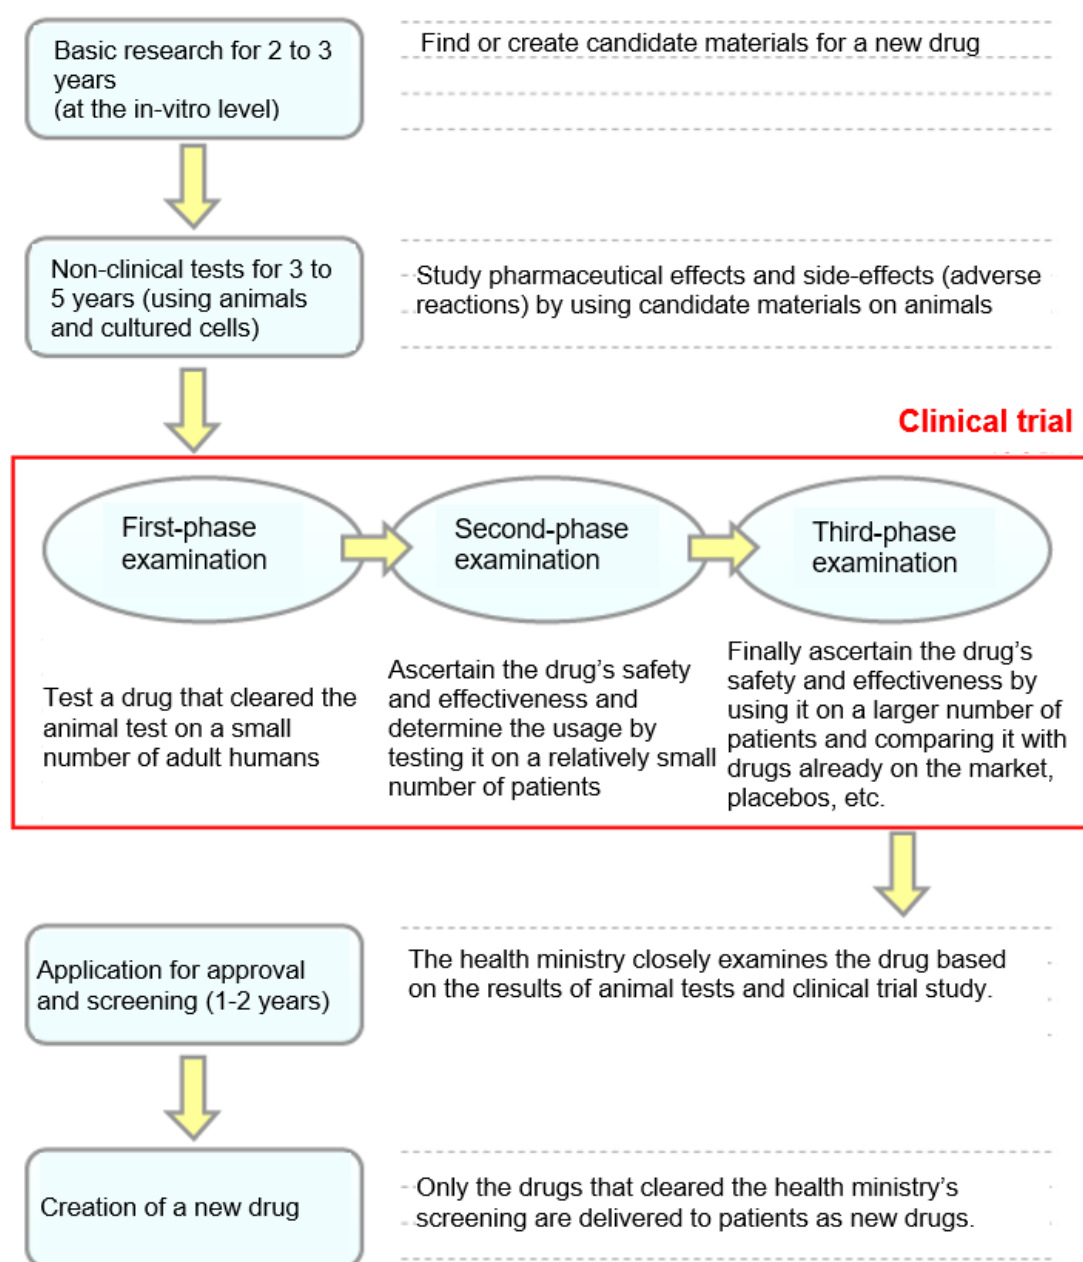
Basic research for 2 to 3 years
(at the in-vitro level)

Find or create candidate materials for a new drug

Non-clinical tests for 3 to 5 years (using animals and cultured cells)

Study pharmaceutical effects and side-effects (adverse reactions) by using candidate materials on animals

Clinical trial

First-phase examination

Second-phase examination

Third-phase examination

Test a drug that cleared the animal test on a small number of adult humans

Ascertain the drug's safety and effectiveness and determine the usage by testing it on a relatively small number of patients

Finally ascertain the drug's safety and effectiveness by using it on a larger number of patients and comparing it with drugs already on the market, placebos, etc.

Application for approval and screening (1-2 years)

The health ministry closely examines the drug based on the results of animal tests and clinical trial study.

Creation of a new drug

Only the drugs that cleared the health ministry's screening are delivered to patients as new drugs.